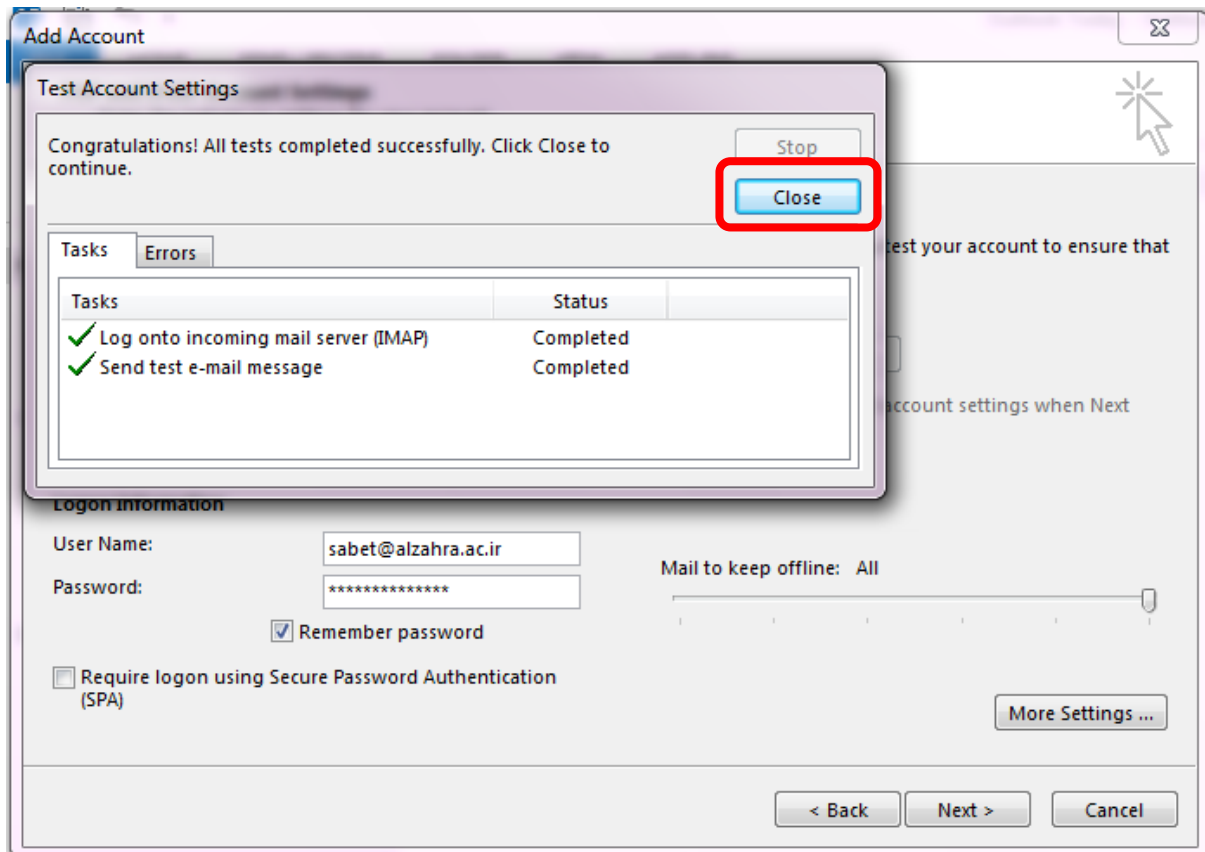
Add Account

Test Account Settings

Congratulations! All tests completed successfully. Click Close to continue.

Stop

Close

Tasks

Errors

| Tasks | Status |
|---|---|
| Log onto incoming mail server (IMAP) | Completed |
| Send test e-mail message | Completed |

test your account to ensure that

account settings when Next

Logon Information

User Name: sabet@alzahra.ac.ir

Password: **************

Remember password

Require logon using Secure Password Authentication (SPA)

Mail to keep offline: All

More Settings ...

< Back

Next >

Cancel